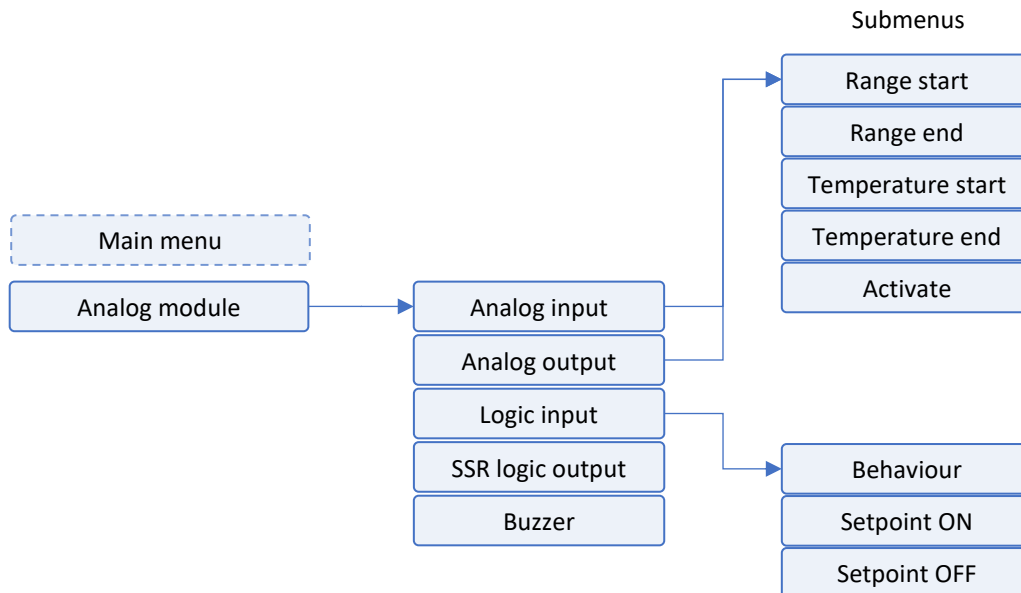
Submenus

Main menu

Analog module

Analog input

Analog output

Logic input

SSR logic output

Buzzer

Range start

Range end

Temperature start

Temperature end

Activate

Behaviour

Setpoint ON

Setpoint OFF